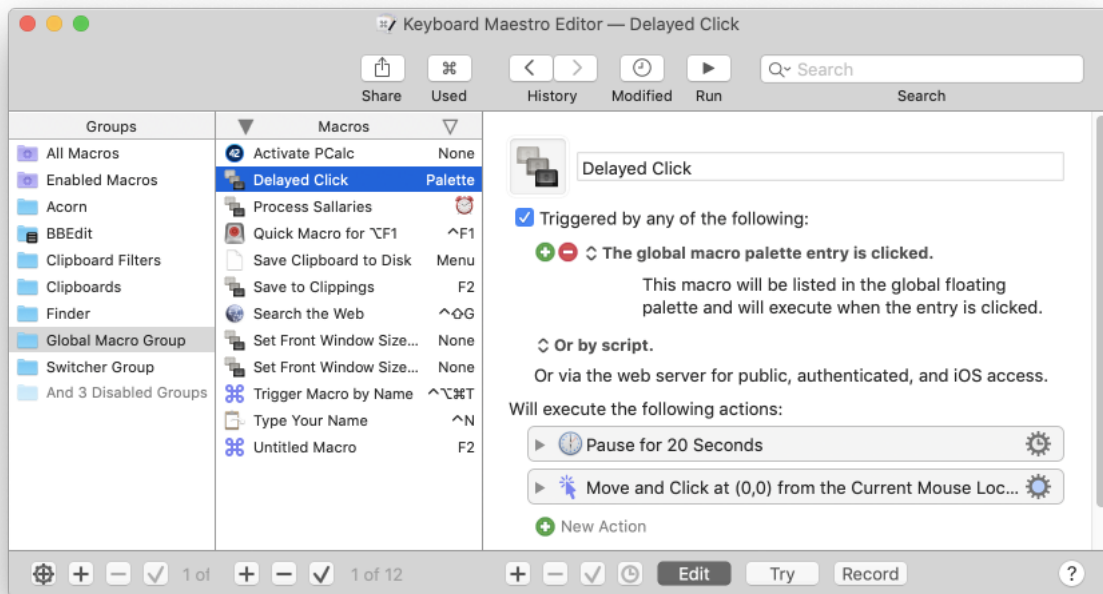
Keyboard Maestro Editor — Delayed Click

Share Used History Modified Run Search

Search

Groups
All Macros
Enabled Macros
Acorn
BBEdit
Clipboard Filters
Clipboards
Finder
Global Macro Group
Switcher Group
And 3 Disabled Groups

Macros
| | |
|---|---|
| Activate PCalc | None |
| Delayed Click | Palette |
| Process Sallaries | |
| Quick Macro for ⌥F1 | ^F1 |
| Save Clipboard to Disk | Menu |
| Save to Clippings | F2 |
| Search the Web | ^⇧G |
| Set Front Window Size... | None |
| Set Front Window Size... | None |
| Trigger Macro by Name | ^⌥⌘T |
| Type Your Name | ^N |
| Untitled Macro | F2 |

Delayed Click

Triggered by any of the following:

The global macro palette entry is clicked.

This macro will be listed in the global floating palette and will execute when the entry is clicked.

Or by script.

Or via the web server for public, authenticated, and iOS access.

Will execute the following actions:

Pause for 20 Seconds

Move and Click at (0,0) from the Current Mouse Loc...

New Action

1 of

1 of 12

Edit Try Record ?